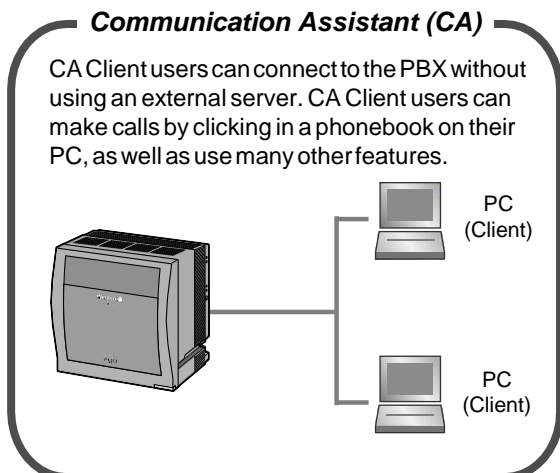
Communication Assistant (CA)

CA Client users can connect to the PBX without using an external server. CA Client users can make calls by clicking in a phonebook on their PC, as well as use many other features.

PC
(Client)

PC
(Client)